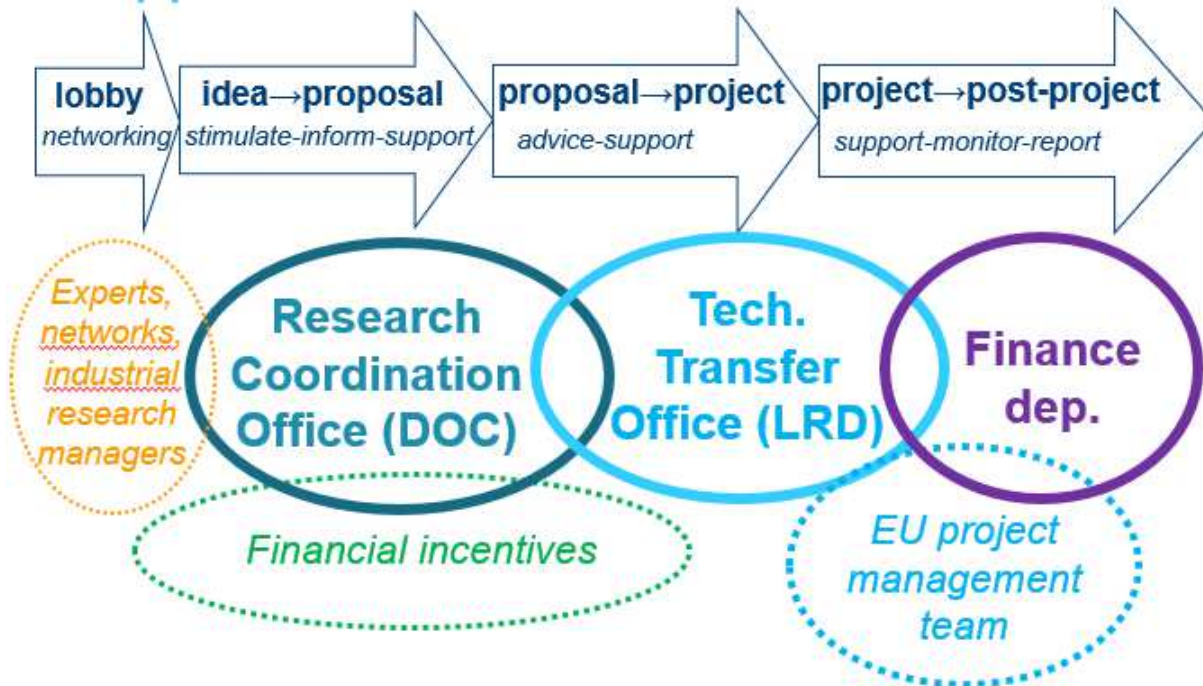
lobby
networking

idea→proposal
stimulate-inform-support

proposal→project
advice-support

project→post-project
support-monitor-report

Experts, networks, industrial research managers

Research Coordination Office (DOC)

Tech. Transfer Office (LRD)

Finance dep.

Financial incentives

EU project management team